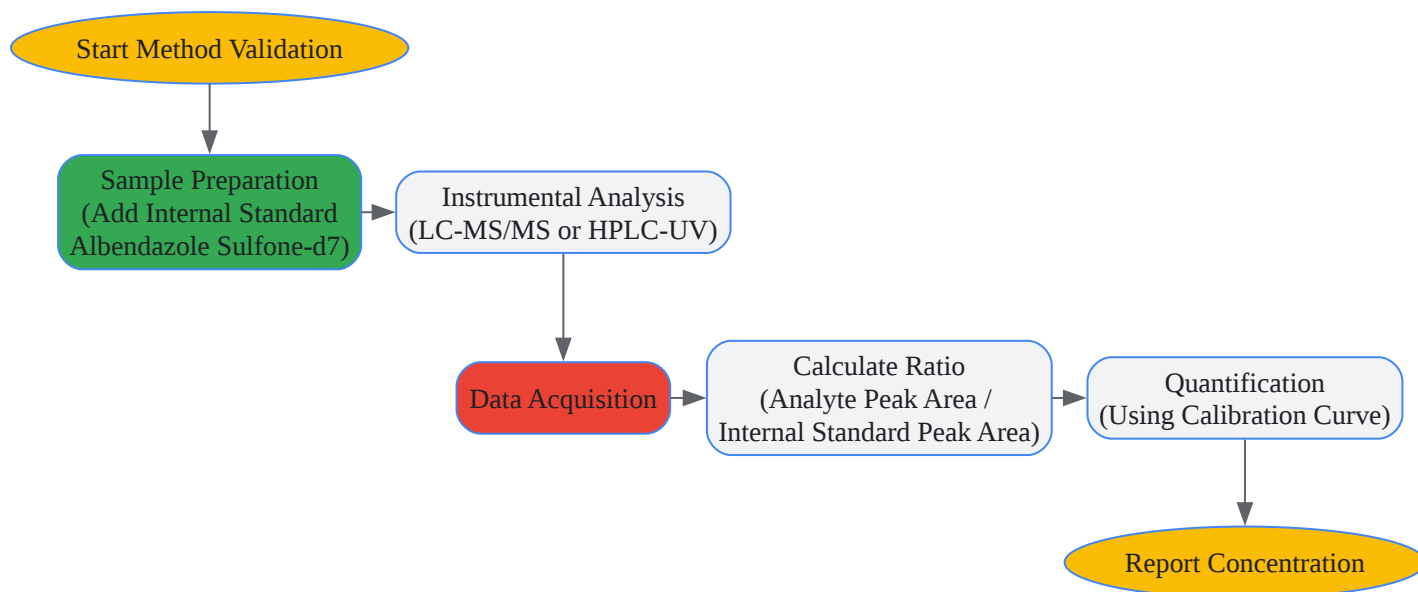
Start Method Validation

Sample Preparation (Add Internal Standard Albendazole Sulfone-d7)

Instrumental Analysis (LC-MS/MS or HPLC-UV)

Data Acquisition

Calculate Ratio (Analyte Peak Area / Internal Standard Peak Area)

Quantification (Using Calibration Curve)

Report Concentration